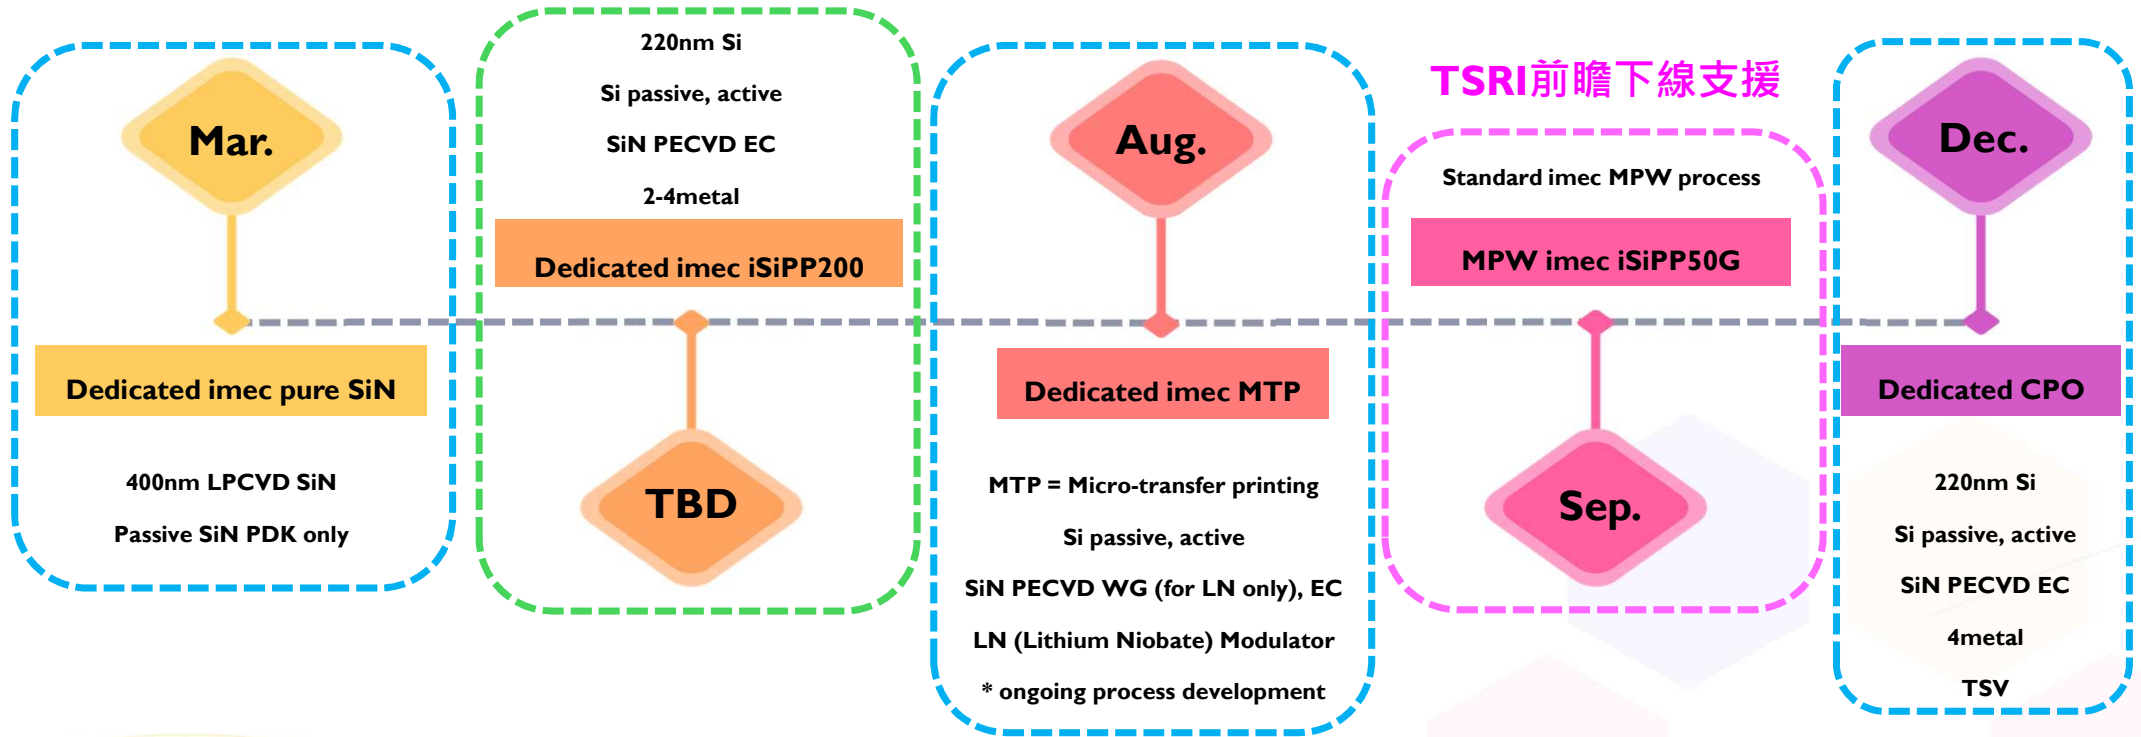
Mar.

Dedicated imec pure SiN

400nm LPCVD SiN

Passive SiN PDK only

220nm Si

Si passive, active

SiN PECVD EC

2-4metal

Dedicated imec iSiPP200

TBD

Aug.

Dedicated imec MTP

MTP = Micro-transfer printing

Si passive, active

SiN PECVD WG (for LN only), EC

LN (Lithium Niobate) Modulator

* ongoing process development

TSRI前瞻下線支援

Standard imec MPW process

MPW imec iSiPP50G

Sep.

Dec.

Dedicated CPO

220nm Si

Si passive, active

SiN PECVD EC

4metal

TSV